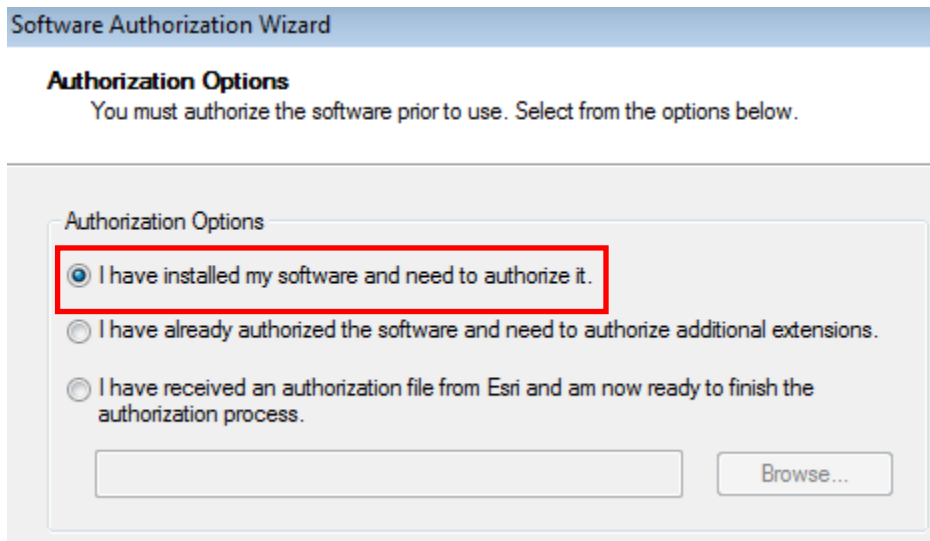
Software Authorization Wizard

Authorization Options
You must authorize the software prior to use. Select from the options below.

Authorization Options

I have installed my software and need to authorize it.

I have already authorized the software and need to authorize additional extensions.

I have received an authorization file from Esri and am now ready to finish the authorization process.

Browse...